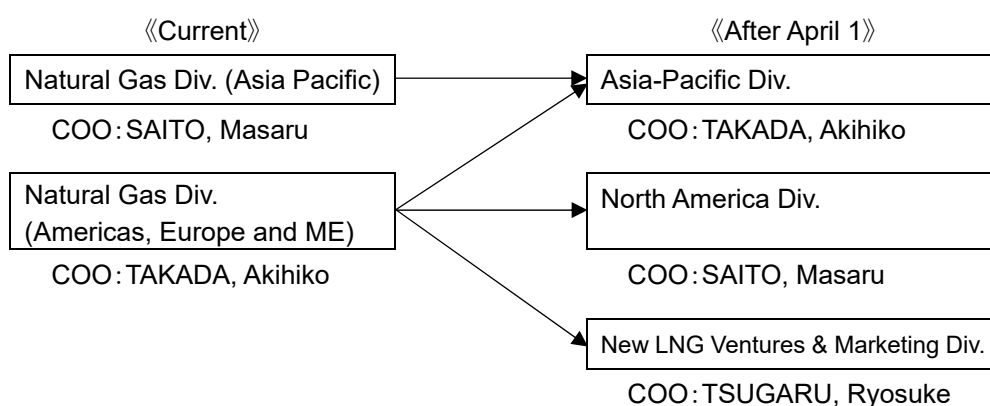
《Current》

Natural Gas Div. (Asia Pacific)

COO：SAITO, Masaru

Natural Gas Div. (Americas, Europe and ME)

COO：TAKADA, Akihiko

《After April 1》

Asia-Pacific Div.

COO：TAKADA, Akihiko

North America Div.

COO：SAITO, Masaru

New LNG Ventures & Marketing Div.

COO：TSUGARU, Ryosuke